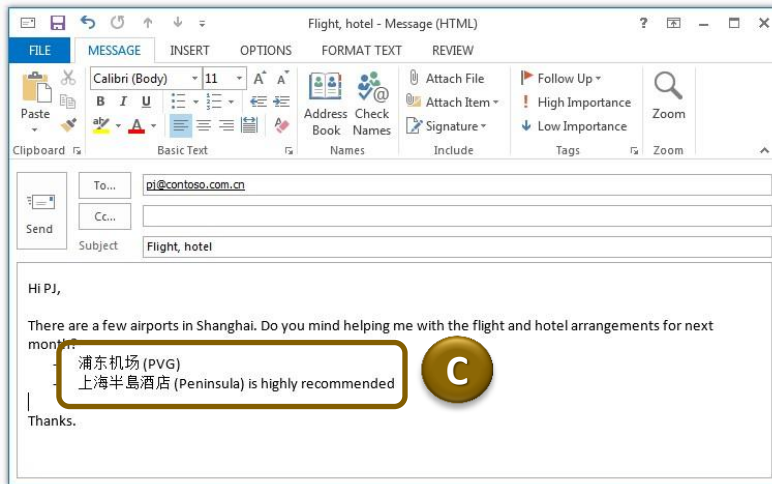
Flight, hotel - Message (HTML)

?

FILE MESSAGE INSERT OPTIONS FORMAT TEXT REVIEW

Paste
Clipboard

Calibri (Body) 11 A A
B I U
Basic Text

Address Book Check Names
Names

Attach File
Attach Item
Signature
Include

Follow Up
High Importance
Low Importance
Tags

Zoom
Zoom

Send

To...
pj@contoso.com.cn

Cc...

Subject
Flight, hotel

Hi PJ,

There are a few airports in Shanghai. Do you mind helping me with the flight and hotel arrangements for next month?

- 浦东机场 (PVG)
- 上海半島酒店 (Peninsula) is highly recommended

C

Thanks.